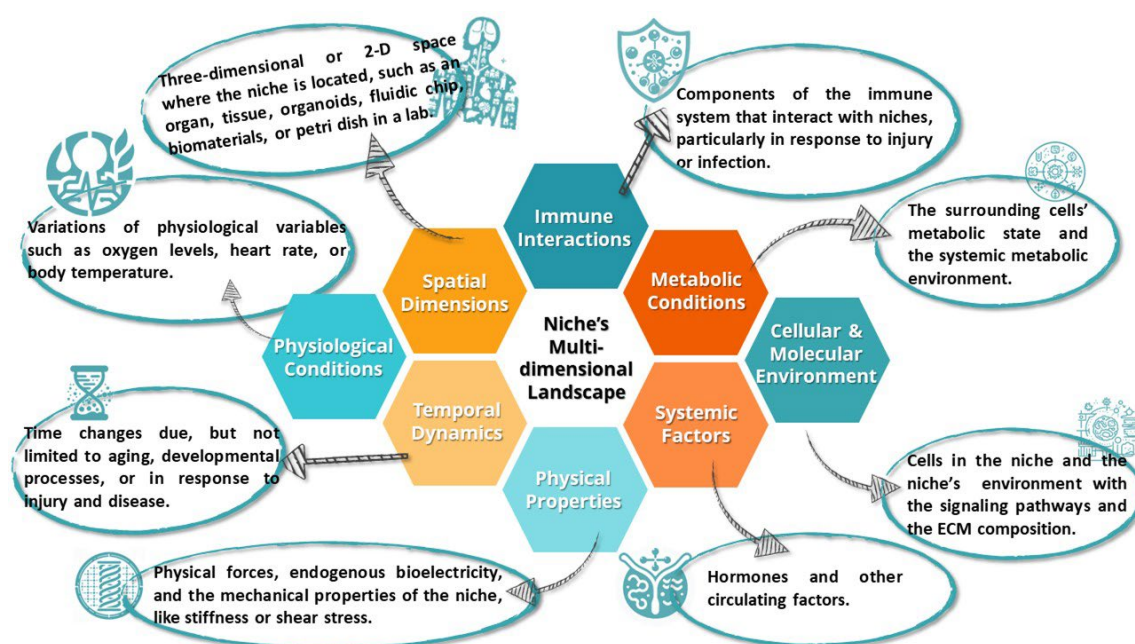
Niche's Multi-dimensional Landscape

Immune Interactions

Components of the immune system that interact with niches, particularly in response to injury or infection.

Metabolic Conditions

The surrounding cells' metabolic state and the systemic metabolic environment.

Cellular & Molecular Environment

Cells in the niche and the niche's environment with the signaling pathways and the ECM composition.

Systemic Factors

Hormones and other circulating factors.

Physical Properties

Physical forces, endogenous bioelectricity, and the mechanical properties of the niche, like stiffness or shear stress.

Temporal Dynamics

Time changes due, but not limited to aging, developmental processes, or in response to injury and disease.

Physiological Conditions

Variations of physiological variables such as oxygen levels, heart rate, or body temperature.

Spatial Dimensions

Three-dimensional or 2-D space where the niche is located, such as an organ, tissue, organoids, fluidic chip, biomaterials, or petri dish in a lab.